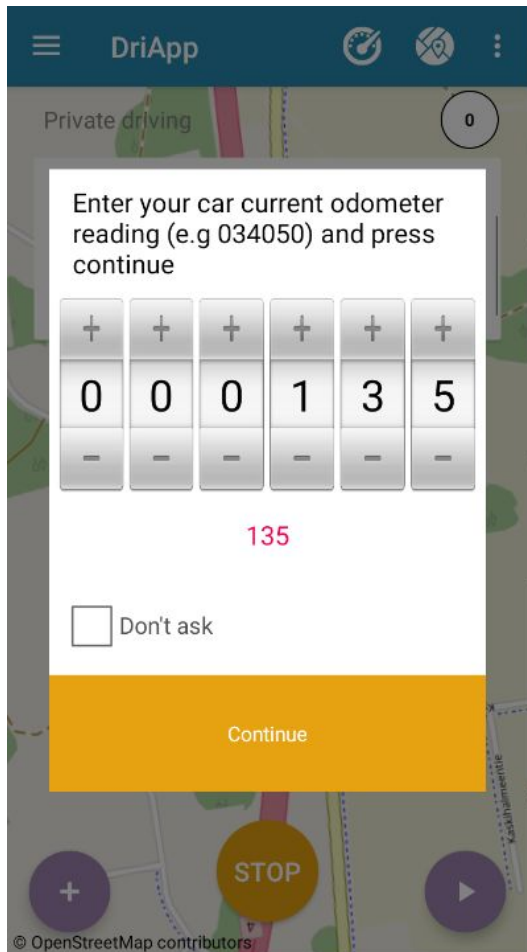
DriApp

Private driving

0

Enter your car current odometer reading (e.g 034050) and press continue

| + | + | + | + | + | + |
|---|---|---|---|---|---|
| 0 | 0 | 0 | 1 | 3 | 5 |
| − | − | − | − | − | − |

135

Don't ask

Continue

Kaskihaanentie

+

STOP

© OpenStreetMap contributors